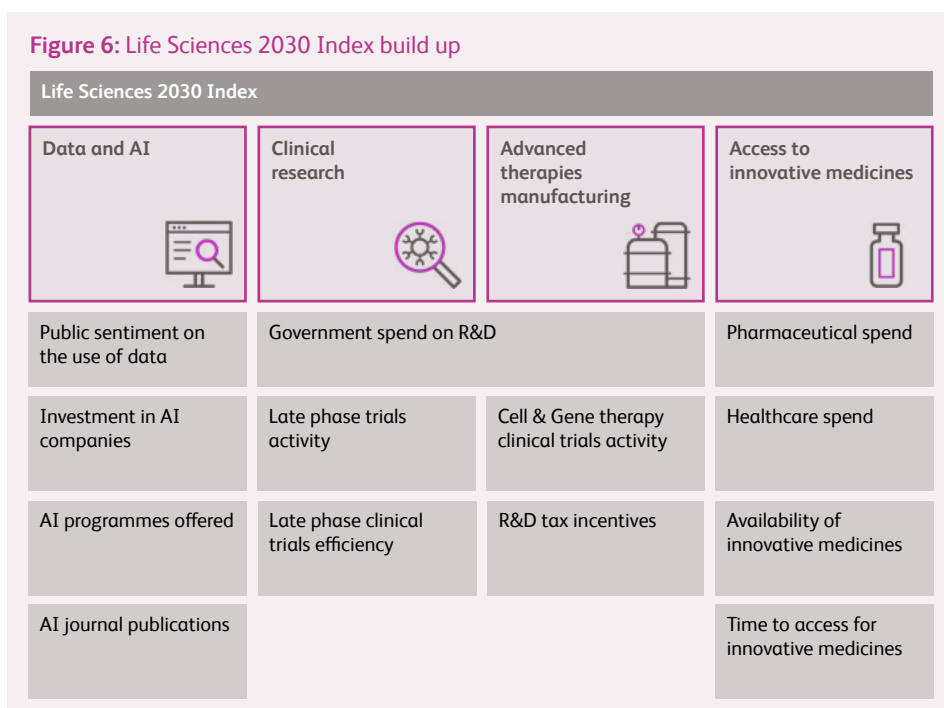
**Figure 6:** Life Sciences 2030 Index build up

Life Sciences 2030 Index

| Data and AI | Clinical research | Advanced therapies manufacturing | Access to innovative medicines |
|---|---|---|---|
| Public sentiment on the use of data | Government spend on R&D | | Pharmaceutical spend |
| Investment in AI companies | Late phase trials activity | Cell & Gene therapy clinical trials activity | Healthcare spend |
| AI programmes offered | Late phase clinical trials efficiency | R&D tax incentives | Availability of innovative medicines |
| AI journal publications | | | Time to access for innovative medicines |